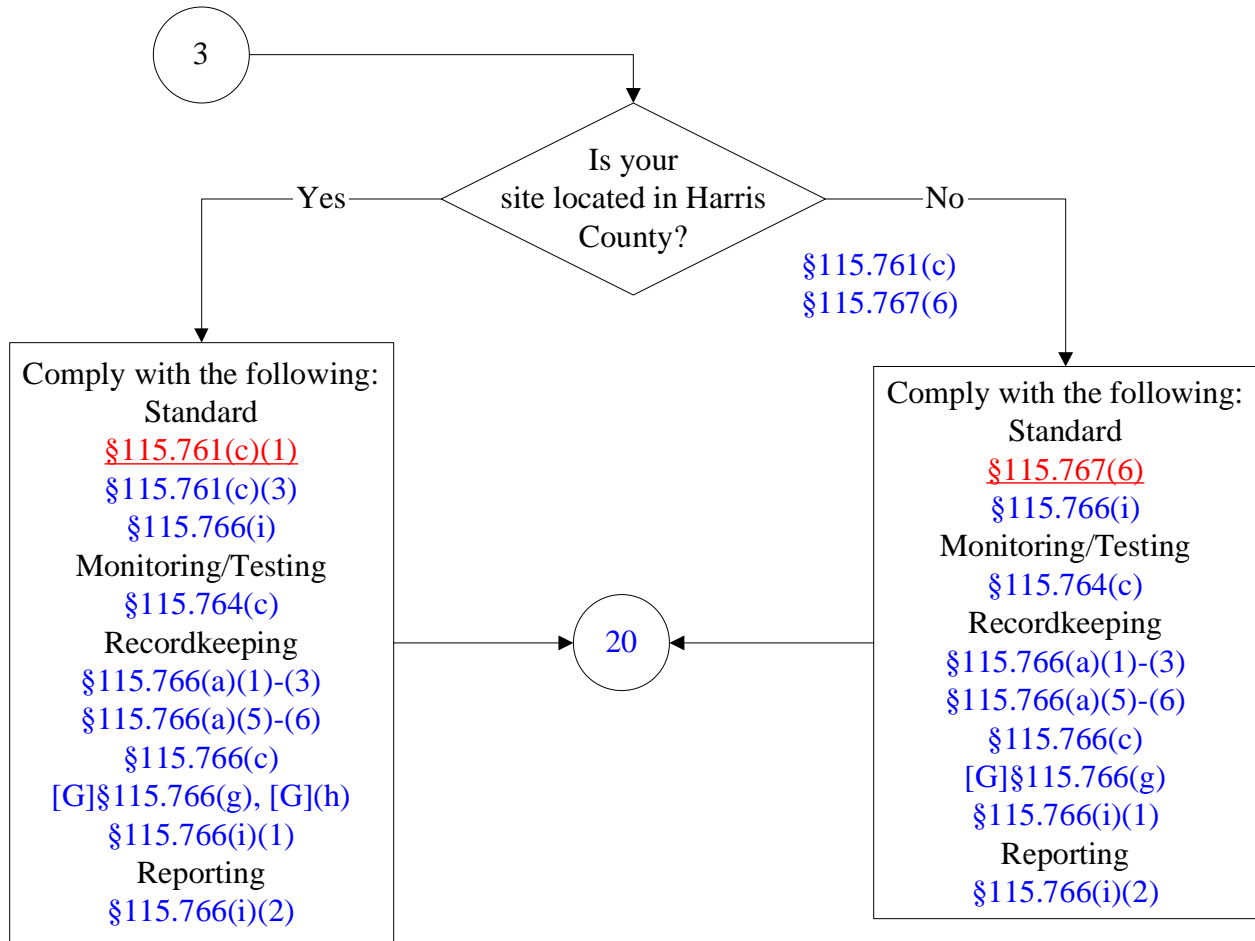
3

Is your site located in Harris County?

Yes

No

§115.761(c)
§115.767(6)

Comply with the following:
Standard
§115.761(c)(1)
§115.761(c)(3)
§115.766(i)
Monitoring/Testing
§115.764(c)
Recordkeeping
§115.766(a)(1)-(3)
§115.766(a)(5)-(6)
§115.766(c)
[G]§115.766(g), [G](h)
§115.766(i)(1)
Reporting
§115.766(i)(2)

20

Comply with the following:
Standard
§115.767(6)
§115.766(i)
Monitoring/Testing
§115.764(c)
Recordkeeping
§115.766(a)(1)-(3)
§115.766(a)(5)-(6)
§115.766(c)
[G]§115.766(g)
§115.766(i)(1)
Reporting
§115.766(i)(2)